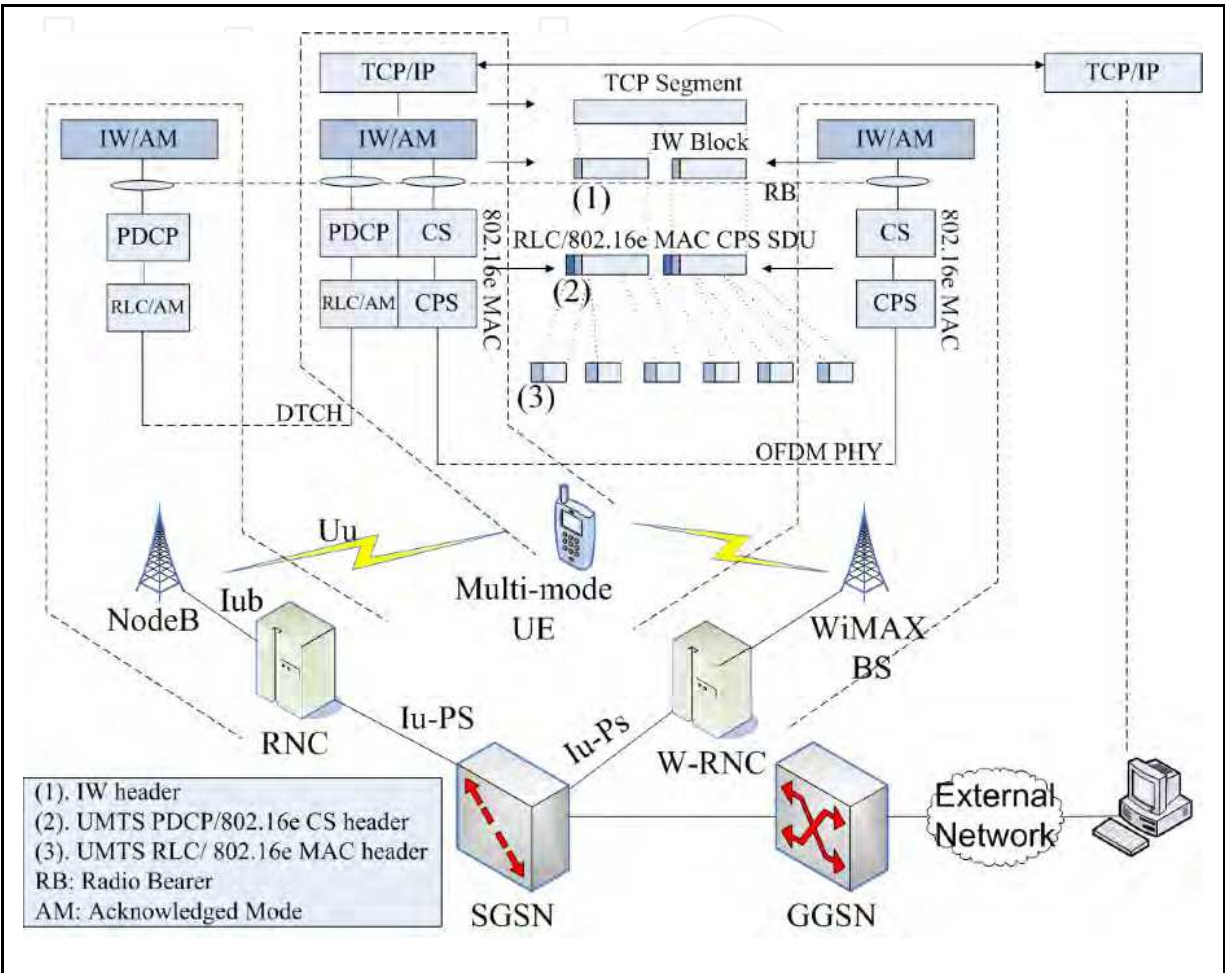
TCP/IP

TCP Segment

TCP/IP

IW/AM

IW/AM

IW Block

IW/AM

(1)

RB

PDCP

PDCP

CS

802.16e MAC

RLC/802.16e MAC CPS SDU

CS

802.16e MAC

RLC/AM

RLC/AM

CPS

(2)

CPS

(3)

DTCH

OFDM PHY

Uu

NodeB

Iub

Multi-mode UE

WiMAX BS

RNC

Iu-PS

Iu-Ps

W-RNC

(1). IW header
(2). UMTS PDCP/802.16e CS header
(3). UMTS RLC/ 802.16e MAC header
RB: Radio Bearer
AM: Acknowledged Mode

SGSN

GGSN

External Network